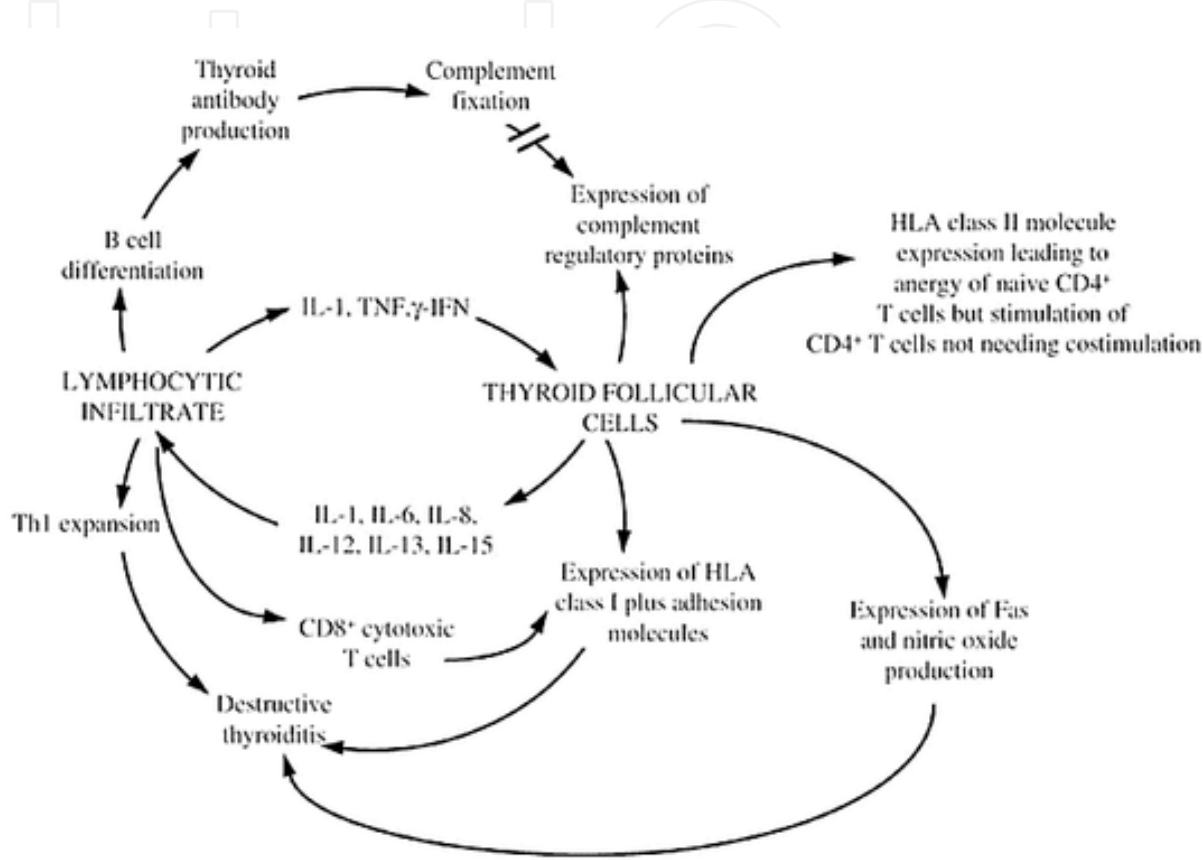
Thyroid antibody production

Complement fixation

Expression of complement regulatory proteins

HLA class II molecule expression leading to anergy of naive CD4$^+$ T cells but stimulation of CD4$^+$ T cells not needing costimulation

B cell differentiation

IL-1, TNF,γ-IFN

LYMPHOCYTIC INFILTRATE

THYROID FOLLICULAR CELLS

Th1 expansion

IL-1, IL-6, IL-8, IL-12, IL-13, IL-15

Expression of HLA class I plus adhesion molecules

CD8$^+$ cytotoxic T cells

Expression of Fas and nitric oxide production

Destructive thyroiditis